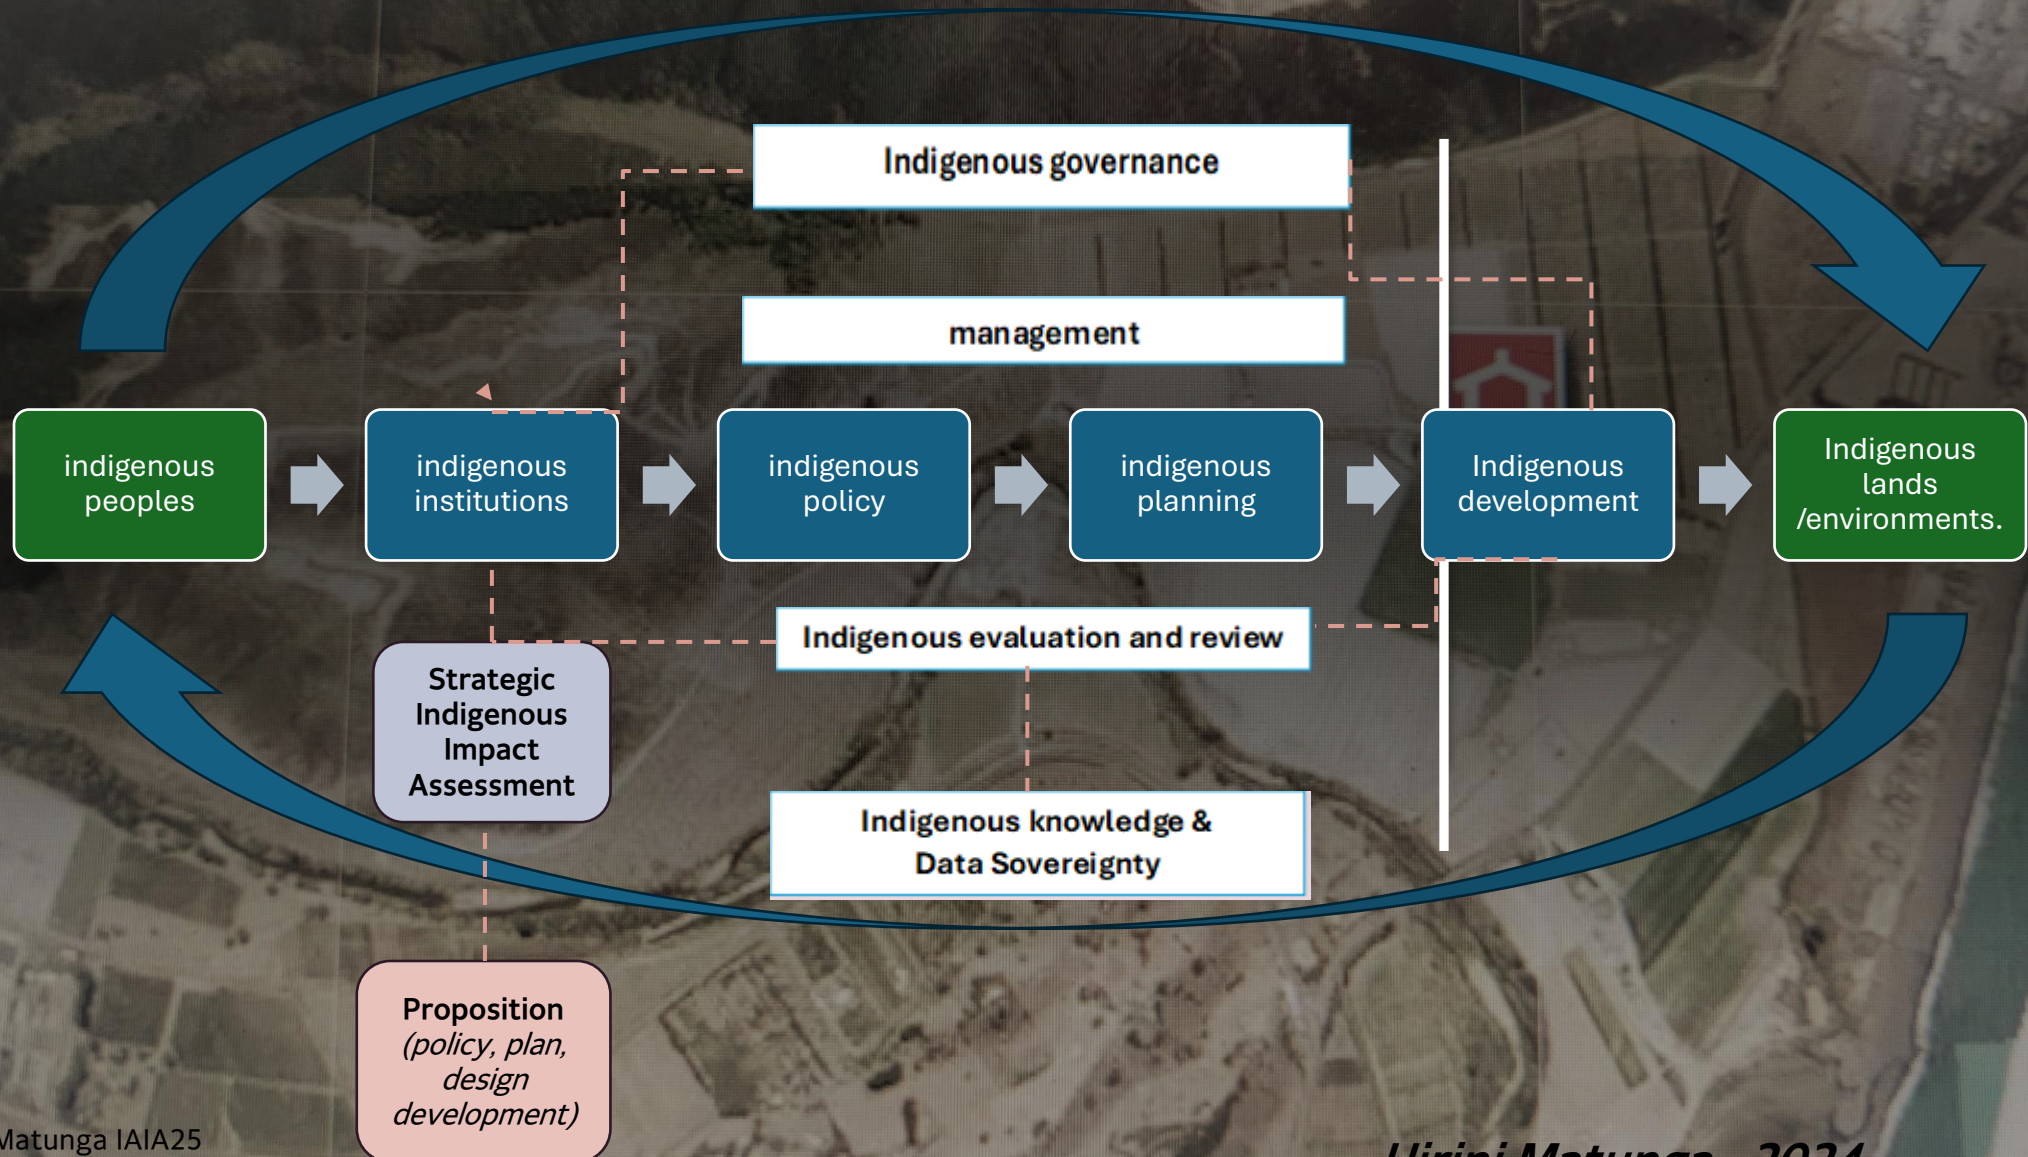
Indigenous governance

management

indigenous peoples

indigenous institutions

indigenous policy

indigenous planning

Indigenous development

Indigenous lands /environments.

Indigenous evaluation and review

Strategic Indigenous Impact Assessment

Indigenous knowledge & Data Sovereignty

Proposition (policy, plan, design development)

Matunga IAIA25

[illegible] Matunga 2024